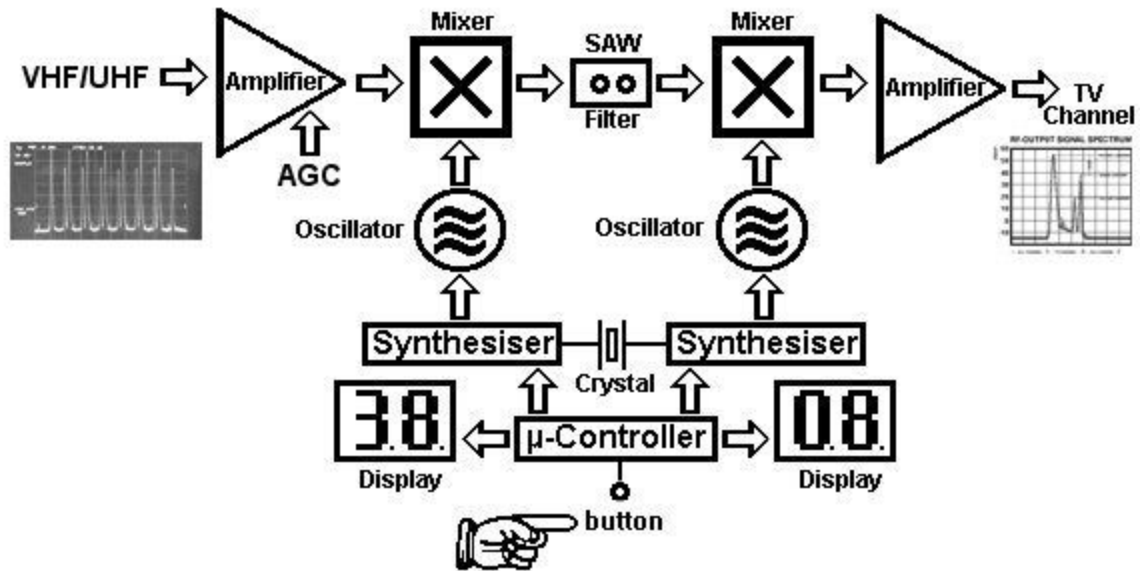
VHF/UHF

Amplifier

AGC

Mixer

SAW

Filter

Mixer

Amplifier

TV Channel

RF-OUTPUT SIGNAL SPECTRUM

Oscillator

Oscillator

Synthesiser

Synthesiser

Crystal

3.8.

μ-Controller

0.8.

Display

Display

button